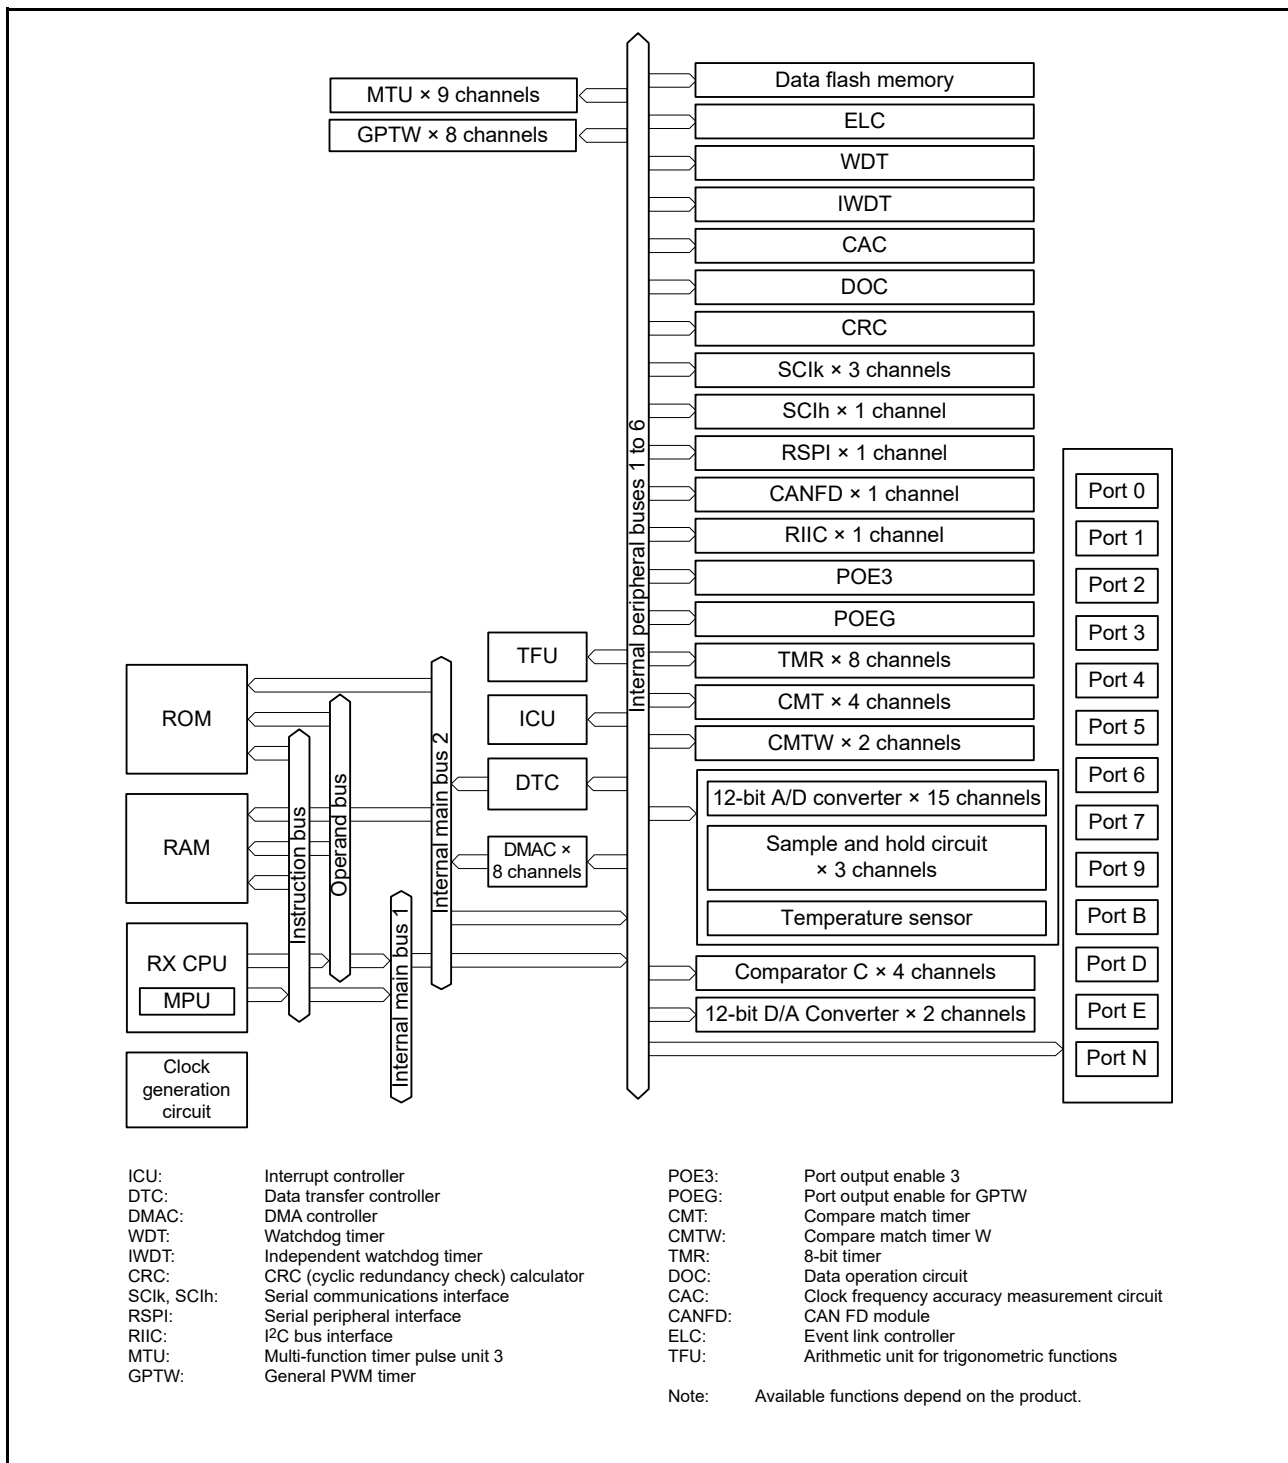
MTU × 9 channels
GPTW × 8 channels
Data flash memory
ELC
WDT
IWDT
CAC
DOC
CRC
SCIk × 3 channels
SCIh × 1 channel
RSPI × 1 channel
CANFD × 1 channel
RIIC × 1 channel
POE3
POEG
TMR × 8 channels
CMT × 4 channels
CMTW × 2 channels
12-bit A/D converter × 15 channels
Sample and hold circuit × 3 channels
Temperature sensor
Comparator C × 4 channels
12-bit D/A Converter × 2 channels
Internal peripheral buses 1 to 6
Port 0
Port 1
Port 2
Port 3
Port 4
Port 5
Port 6
Port 7
Port 9
Port B
Port D
Port E
Port N
TFU
ICU
DTC
DMAC × 8 channels
ROM
RAM
RX CPU
MPU
Clock generation circuit
Instruction bus
Operand bus
Internal main bus 2
Internal main bus 1

ICU: Interrupt controller
DTC: Data transfer controller
DMAC: DMA controller
WDT: Watchdog timer
IWDT: Independent watchdog timer
CRC: CRC (cyclic redundancy check) calculator
SCIk, SCIh: Serial communications interface
RSPI: Serial peripheral interface
RIIC: I$^2$C bus interface
MTU: Multi-function timer pulse unit 3
GPTW: General PWM timer

POE3: Port output enable 3
POEG: Port output enable for GPTW
CMT: Compare match timer
CMTW: Compare match timer W
TMR: 8-bit timer
DOC: Data operation circuit
CAC: Clock frequency accuracy measurement circuit
CANFD: CAN FD module
ELC: Event link controller
TFU: Arithmetic unit for trigonometric functions

Note: Available functions depend on the product.